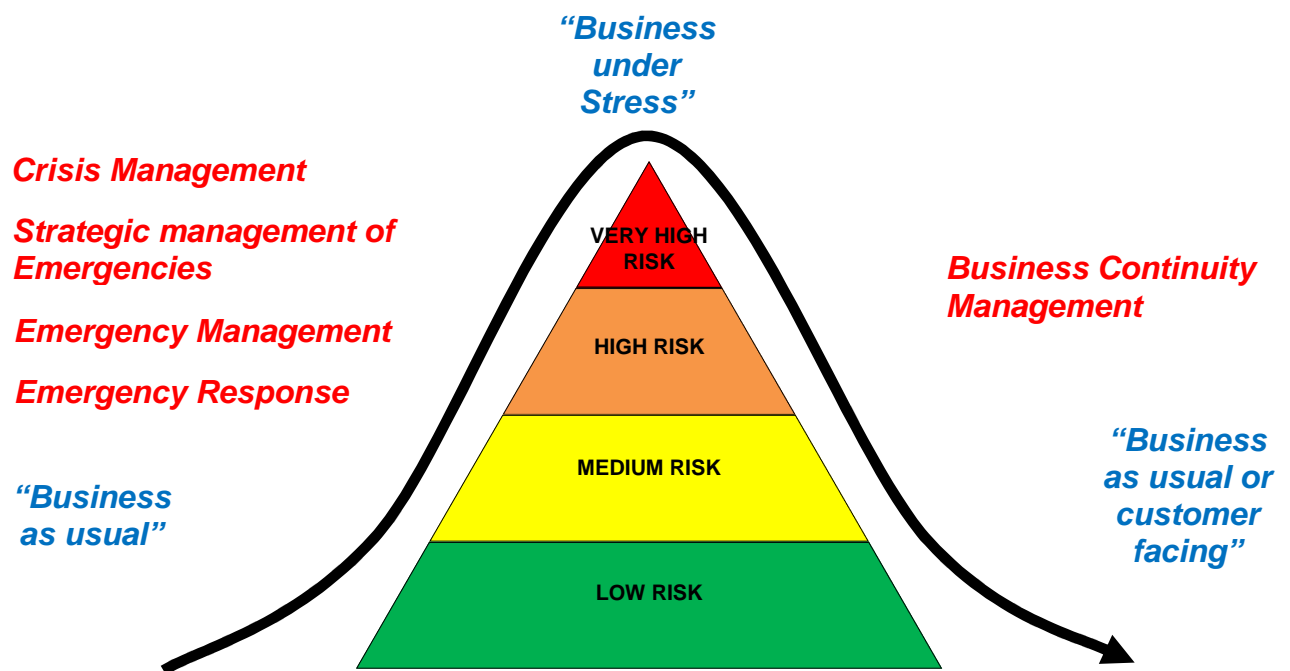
"Business under Stress"

Crisis Management

Strategic management of Emergencies

Emergency Management

Emergency Response

"Business as usual"

VERY HIGH RISK

HIGH RISK

MEDIUM RISK

LOW RISK

Business Continuity Management

"Business as usual or customer facing"